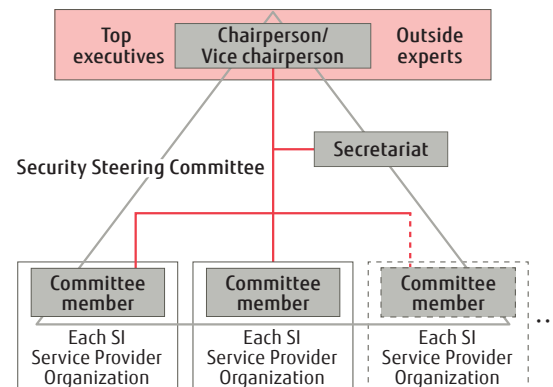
Top executives

Chairperson/ Vice chairperson

Outside experts

Secretariat

Security Steering Committee

Committee member

Each SI Service Provider Organization

Committee member

Each SI Service Provider Organization

Committee member

Each SI Service Provider Organization

..